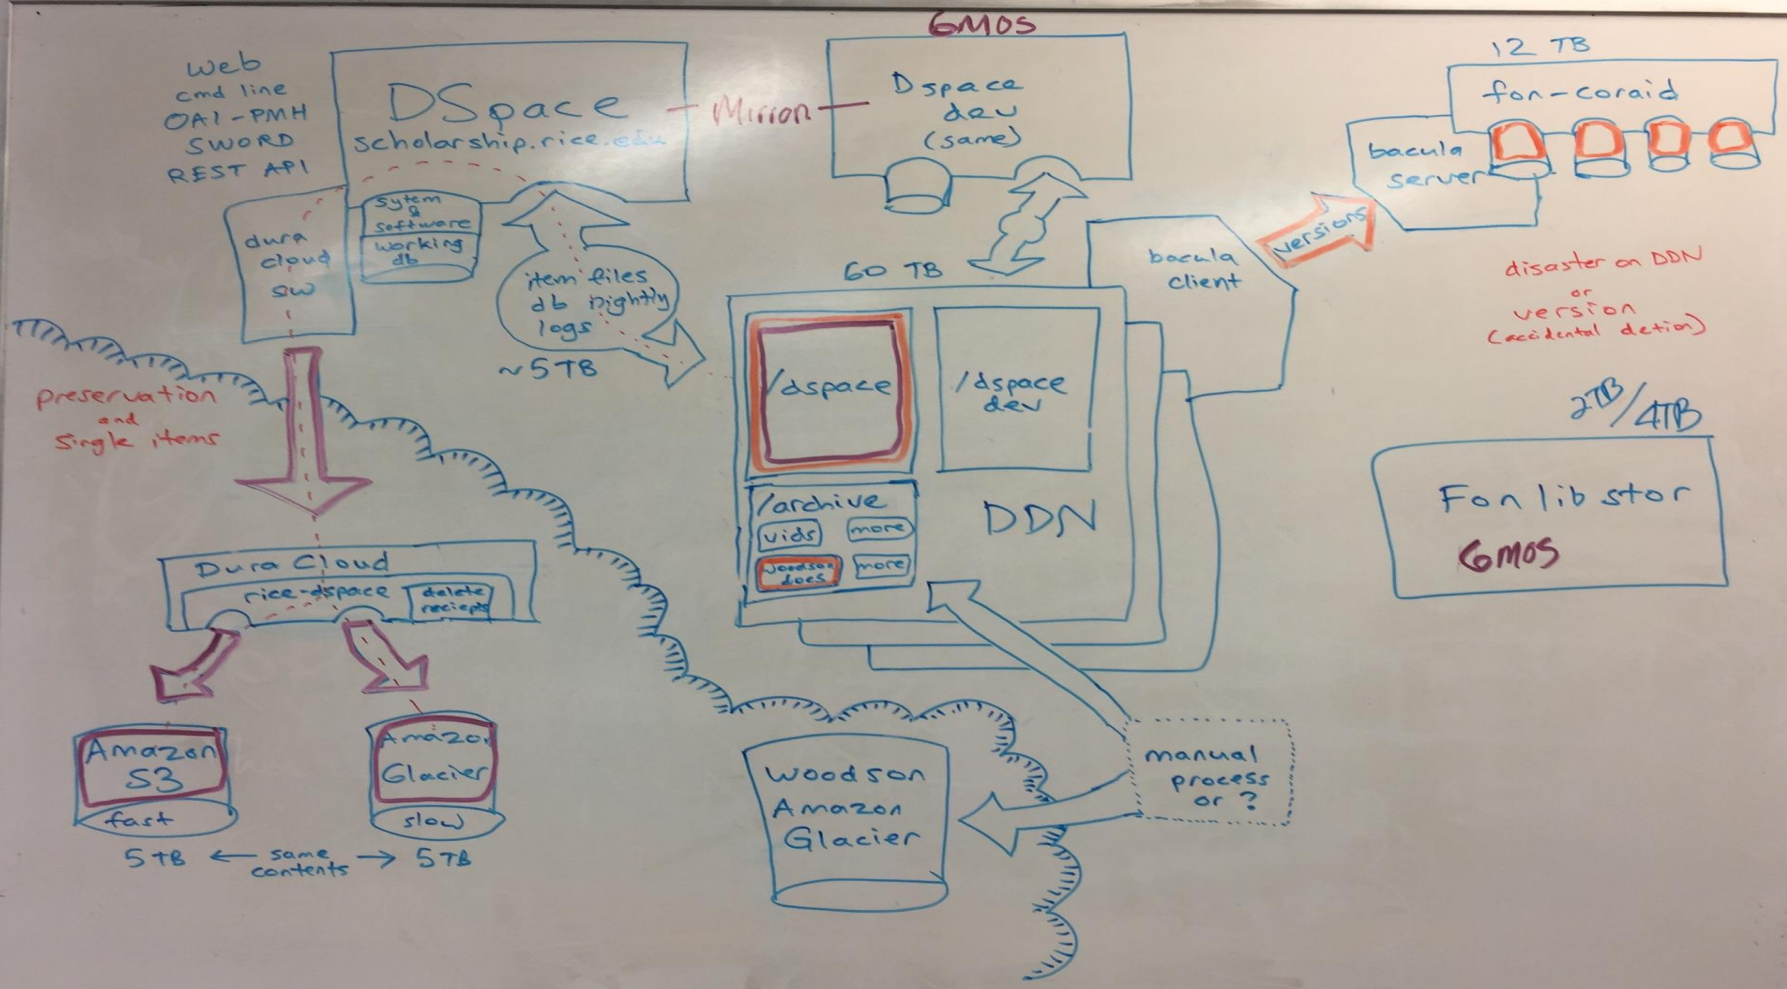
web
cmd line
OAI-PMH
SWORD
REST API

DSpace
scholarship.rice.edu

Mirron

6MOS

Dspace
dev
(same)

12 TB
fon-coraid

bacula
server

system
&
software
working
db

dura
cloud
sw

item files
db nightly
logs

~5 TB

60 TB

bacula
client

versions

disaster on DDN
or
version
(accidental deletion)

preservation
and
single items

/dspace

/dspace
dev

/archive
vids
more
woodson
docs
more

DDN

2TB/4TB

Fon lib stor
6MOS

Dura Cloud
rice-dspace
delete
reciepts

Amazon
S3
fast

Amazon
Glacier
slow

5TB ← same contents → 5TB

Woodson
Amazon
Glacier

manual
process
or ?